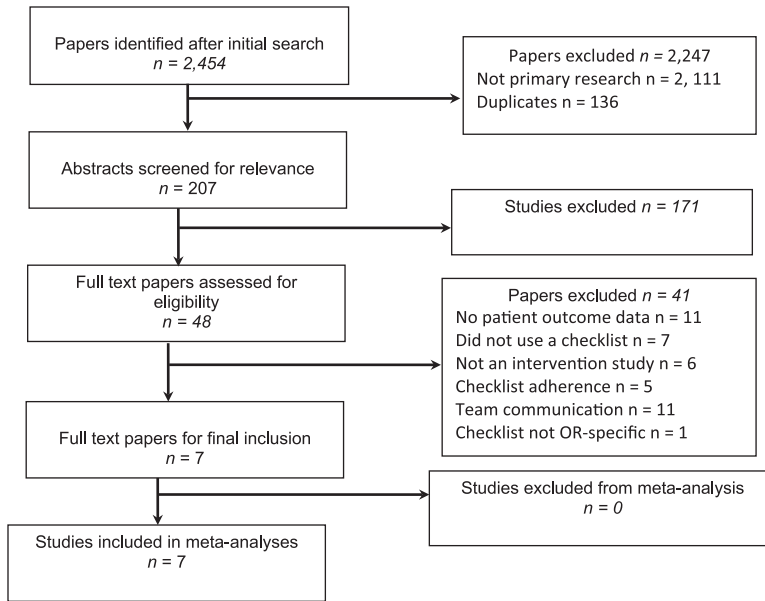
Papers identified after initial search
$n = 2,454$

Papers excluded $n = 2,247$
Not primary research n = 2, 111
Duplicates n = 136

Abstracts screened for relevance
$n = 207$

Studies excluded $n = 171$

Full text papers assessed for eligibility
$n = 48$

Papers excluded $n = 41$
No patient outcome data n = 11
Did not use a checklist n = 7
Not an intervention study n = 6
Checklist adherence n = 5
Team communication n = 11
Checklist not OR-specific n = 1

Full text papers for final inclusion
$n = 7$

Studies excluded from meta-analysis
$n = 0$

Studies included in meta-analyses
$n = 7$